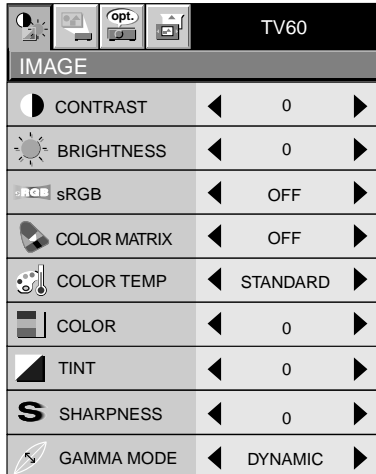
opt.

TV60

IMAGE

| | | |
|---|---|---|
| CONTRAST | 0 | |
| BRIGHTNESS | 0 | |
| RGB sRGB | OFF | |
| COLOR MATRIX | OFF | |
| COLOR TEMP | STANDARD | |
| COLOR | 0 | |
| TINT | 0 | |
| S SHARPNESS | 0 | |
| GAMMA MODE | DYNAMIC | |